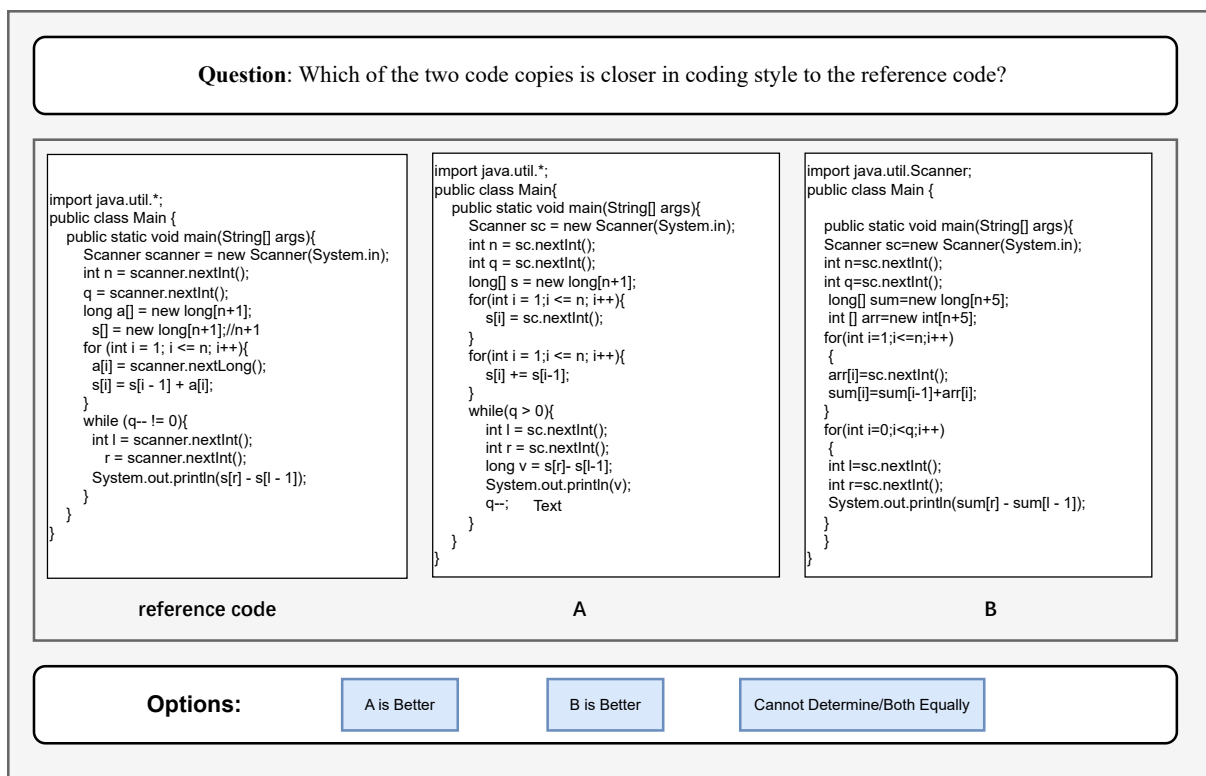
**Question**: Which of the two code copies is closer in coding style to the reference code?

```
import java.util.*;
public class Main {
   public static void main(String[] args){
      Scanner scanner = new Scanner(System.in);
      int n = scanner.nextInt();
      q = scanner.nextInt();
      long a[] = new long[n+1];
        s[] = new long[n+1];//n+1
      for (int i = 1; i <= n; i++){
        a[i] = scanner.nextLong();
        s[i] = s[i - 1] + a[i];
      }
      while (q-- != 0){
        int l = scanner.nextInt();
           r = scanner.nextInt();
        System.out.println(s[r] - s[l - 1]);
      }
   }
}
```

reference code

```
import java.util.*;
public class Main{
   public static void main(String[] args){
      Scanner sc = new Scanner(System.in);
      int n = sc.nextInt();
      int q = sc.nextInt();
      long[] s = new long[n+1];
      for(int i = 1;i <= n; i++){
         s[i] = sc.nextInt();
      }
      for(int i = 1;i <= n; i++){
         s[i] += s[i-1];
      }
      while(q > 0){
         int l = sc.nextInt();
         int r = sc.nextInt();
         long v = s[r]- s[l-1];
         System.out.println(v);
         q--;    Text
      }
   }
}
```

A

```
import java.util.Scanner;
public class Main {

   public static void main(String[] args){
   Scanner sc=new Scanner(System.in);
   int n=sc.nextInt();
   int q=sc.nextInt();
    long[] sum=new long[n+5];
    int [] arr=new int[n+5];
   for(int i=1;i<=n;i++)
    {
    arr[i]=sc.nextInt();
    sum[i]=sum[i-1]+arr[i];
   }
   for(int i=0;i<q;i++)
    {
    int l=sc.nextInt();
    int r=sc.nextInt();
    System.out.println(sum[r] - sum[l - 1]);
   }
   }
}
```

B

Options: A is Better B is Better Cannot Determine/Both Equally